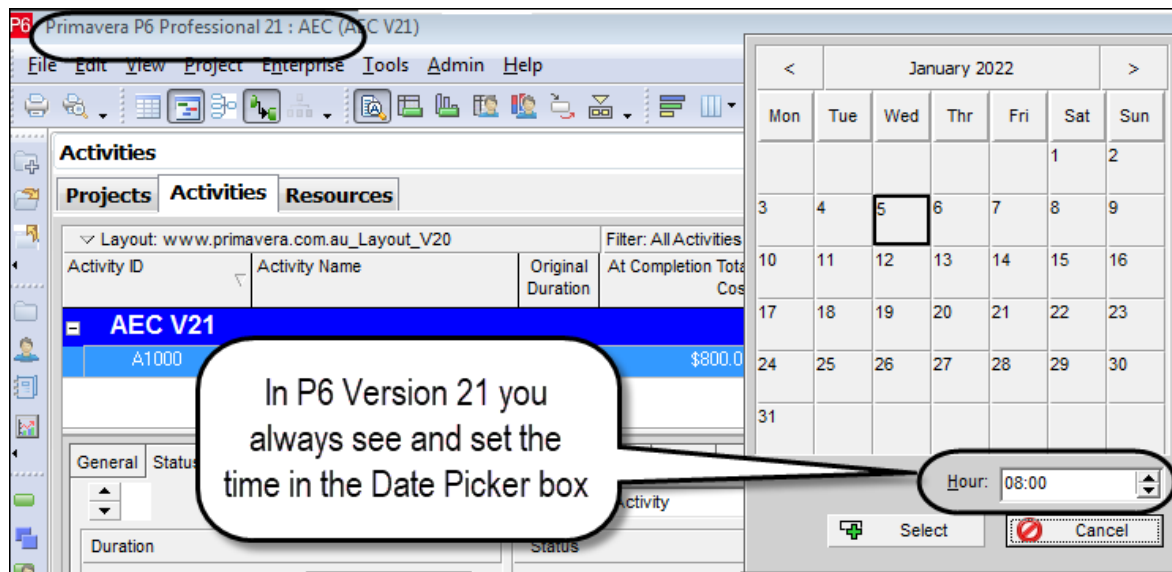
P6 Primavera P6 Professional 21 : AEC (AEC V21)

File Edit View Project Enterprise Tools Admin Help

Activities

Projects Activities Resources

Layout: www.primavera.com.au_Layout_V20

Filter: All Activities

| Activity ID | Activity Name | Original Duration | At Completion Total Cost |
|---|---|---|---|
| AEC V21 | | | |
| A1000 | | | $800.0 |

General Status

Duration

Activity

Status

In P6 Version 21 you always see and set the time in the Date Picker box

< January 2022 >

| Mon | Tue | Wed | Thr | Fri | Sat | Sun |
|---|---|---|---|---|---|---|
| | | | | | 1 | 2 |
| 3 | 4 | 5 | 6 | 7 | 8 | 9 |
| 10 | 11 | 12 | 13 | 14 | 15 | 16 |
| 17 | 18 | 19 | 20 | 21 | 22 | 23 |
| 24 | 25 | 26 | 27 | 28 | 29 | 30 |
| 31 | | | | | | |

Hour: 08:00

Select Cancel